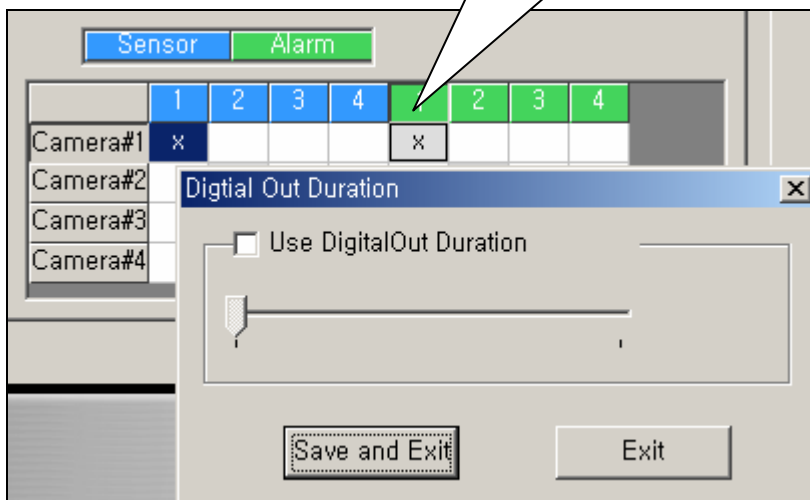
Sensor Alarm

| | 1 | 2 | 3 | 4 | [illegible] | 2 | 3 | 4 |
|---|---|---|---|---|---|---|---|---|
| Camera#1 | x | | | | x | | | |
| Camera#2 | | | | | | | | |
| Camera#3 | | | | | | | | |
| Camera#4 | | | | | | | | |

Digtial Out Duration

Use DigitalOut Duration

Save and Exit

Exit